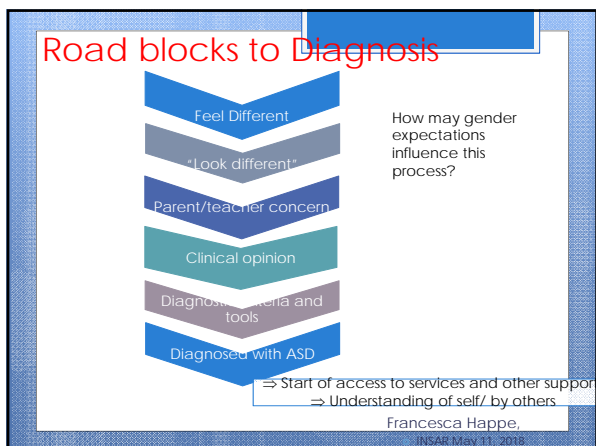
Road blocks to Diagnosis

Feel Different

"Look different"

Parent/teacher concern

Clinical opinion

Diagnostic criteria and tools

Diagnosed with ASD

How may gender expectations influence this process?

⇒ Start of access to services and other suppor
⇒ Understanding of self/ by others

Francesca Happe,
INSAR May 11, 2018